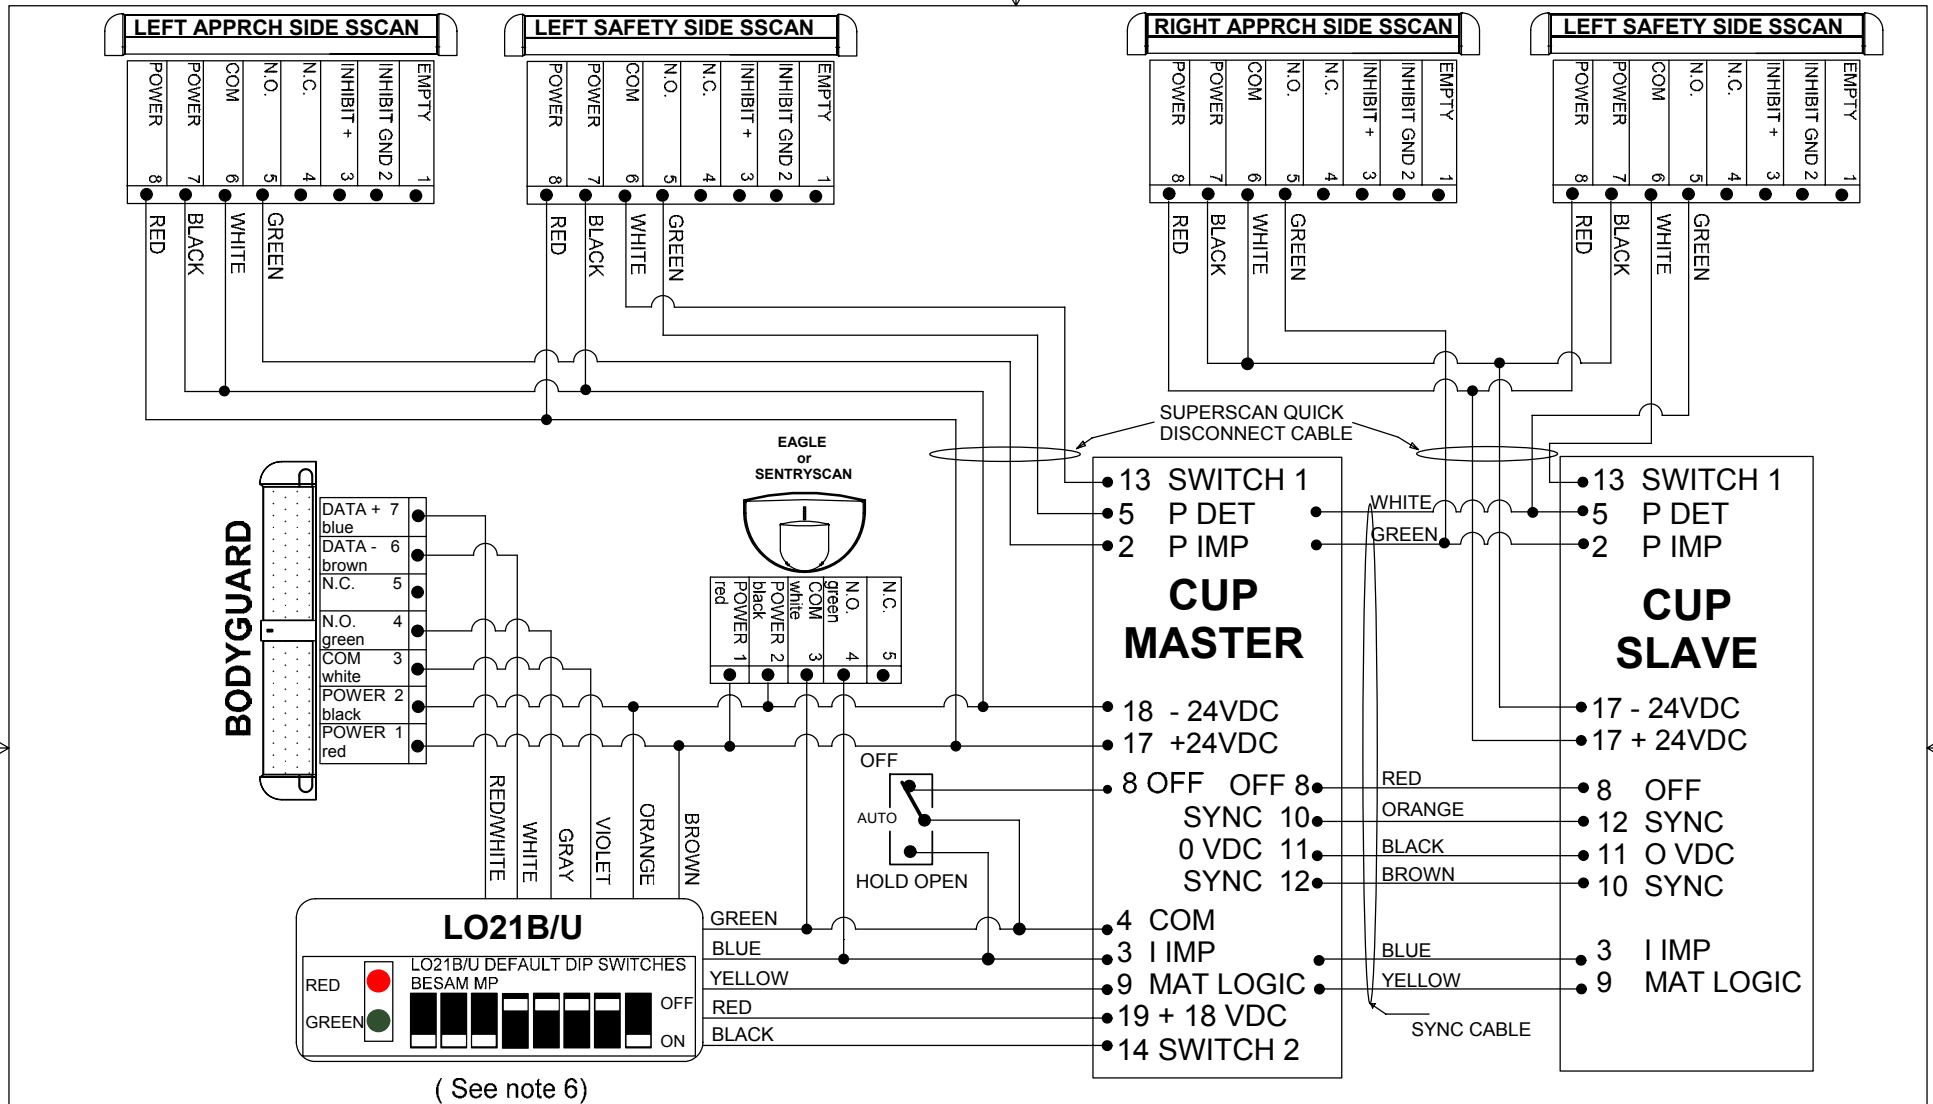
LEFT APPRCH SIDE SSCAN

POWER 8 | POWER 7 | COM 6 | N.O. 5 | N.C. 4 | INHIBIT + 3 | INHIBIT GND 2 | EMPTY 1

RED BLACK WHITE GREEN

LEFT SAFETY SIDE SSCAN

POWER 8 | POWER 7 | COM 6 | N.O. 5 | N.C. 4 | INHIBIT + 3 | INHIBIT GND 2 | EMPTY 1

RED BLACK WHITE GREEN

RIGHT APPRCH SIDE SSCAN

POWER 8 | POWER 7 | COM 6 | N.O. 5 | N.C. 4 | INHIBIT + 3 | INHIBIT GND 2 | EMPTY 1

RED BLACK WHITE GREEN

LEFT SAFETY SIDE SSCAN

POWER 8 | POWER 7 | COM 6 | N.O. 5 | N.C. 4 | INHIBIT + 3 | INHIBIT GND 2 | EMPTY 1

RED BLACK WHITE GREEN

SUPERSCAN QUICK DISCONNECT CABLE

EAGLE or SENTRYSCAN

POWER 1 red | POWER 2 black | COM 3 white | N.O. 4 green | N.C. 5

BODYGUARD

DATA + 7 blue
DATA - 6 brown
N.C. 5
N.O. 4 green
COM 3 white
POWER 2 black
POWER 1 red

RED/WHITE WHITE GRAY VIOLET ORANGE BROWN

OFF
AUTO
HOLD OPEN

13 SWITCH 1
5 P DET
2 P IMP
CUP MASTER
18 - 24VDC
17 +24VDC
8 OFF
OFF 8
SYNC 10
0 VDC 11
SYNC 12
4 COM
3 I IMP
9 MAT LOGIC
19 + 18 VDC
14 SWITCH 2

WHITE
GREEN
RED
ORANGE
BLACK
BROWN
BLUE
YELLOW
SYNC CABLE

13 SWITCH 1
5 P DET
2 P IMP
CUP SLAVE
17 - 24VDC
17 + 24VDC
8 OFF
12 SYNC
11 O VDC
10 SYNC
3 I IMP
9 MAT LOGIC

LO21B/U
RED
GREEN
LO21B/U DEFAULT DIP SWITCHES BESAM MP
OFF
ON
GREEN
BLUE
YELLOW
RED
BLACK

( See note 6)